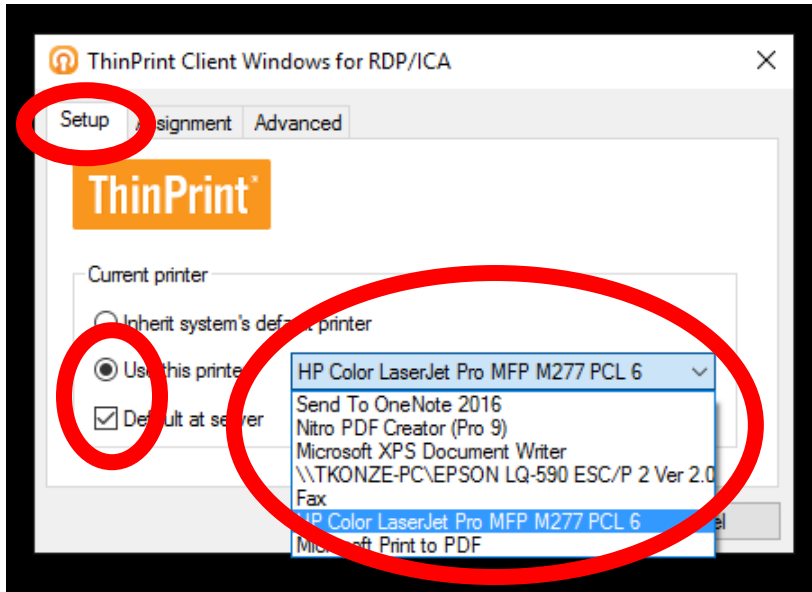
ThinPrint Client Windows for RDP/ICA

Setup
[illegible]ssignment
Advanced

ThinPrint

Current printer

Inherit system's def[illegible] printer

Use this printe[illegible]

HP Color LaserJet Pro MFP M277 PCL 6

Default at se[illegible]ver

Send To OneNote 2016
Nitro PDF Creator (Pro 9)
Microsoft XPS Document Writer
\\TKONZE-PC\EPSON LQ-590 ESC/P 2 Ver 2.0
Fax
HP Color LaserJet Pro MFP M277 PCL 6
Mic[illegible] Print to PDF

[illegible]el